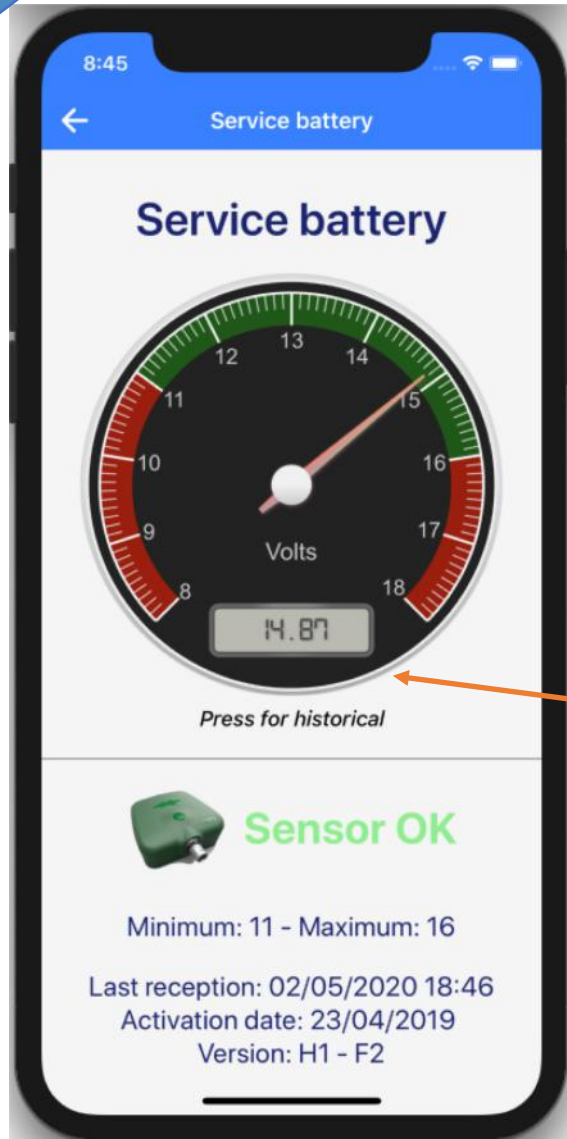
8:45

Service battery

Service battery

8
9
10
11
12
13
14
15
16
17
18

Volts

14.87

Press for historical

Sensor OK

Minimum: 11 - Maximum: 16

Last reception: 02/05/2020 18:46
Activation date: 23/04/2019
Version: H1 - F2